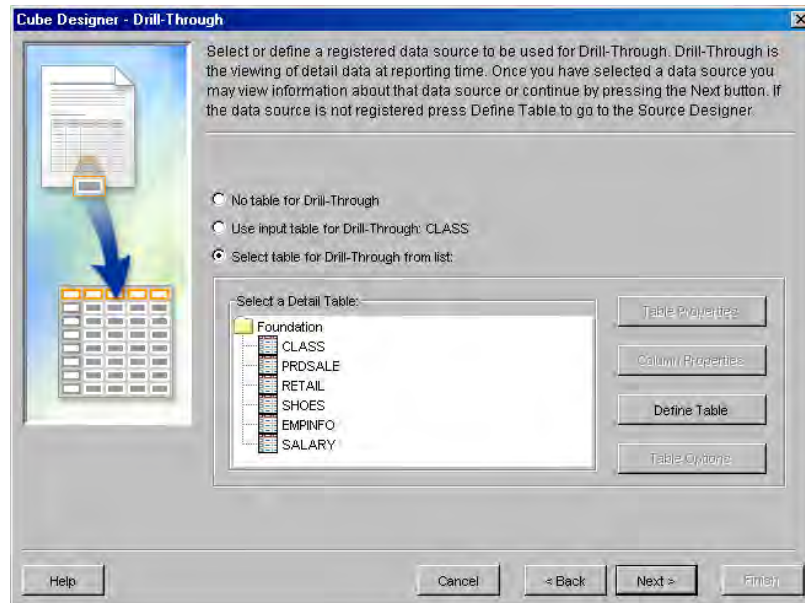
Cube Designer - Drill-Through

Select or define a registered data source to be used for Drill-Through. Drill-Through is the viewing of detail data at reporting time. Once you have selected a data source you may view information about that data source or continue by pressing the Next button. If the data source is not registered press Define Table to go to the Source Designer.

No table for Drill-Through
Use input table for Drill-Through: CLASS
Select table for Drill-Through from list:

Select a Detail Table:
Foundation
CLASS
PRDSALE
RETAIL
SHOES
EMPINFO
SALARY

Table Properties
Column Properties
Define Table
Table Options

Help
Cancel
< Back
Next >
Finish